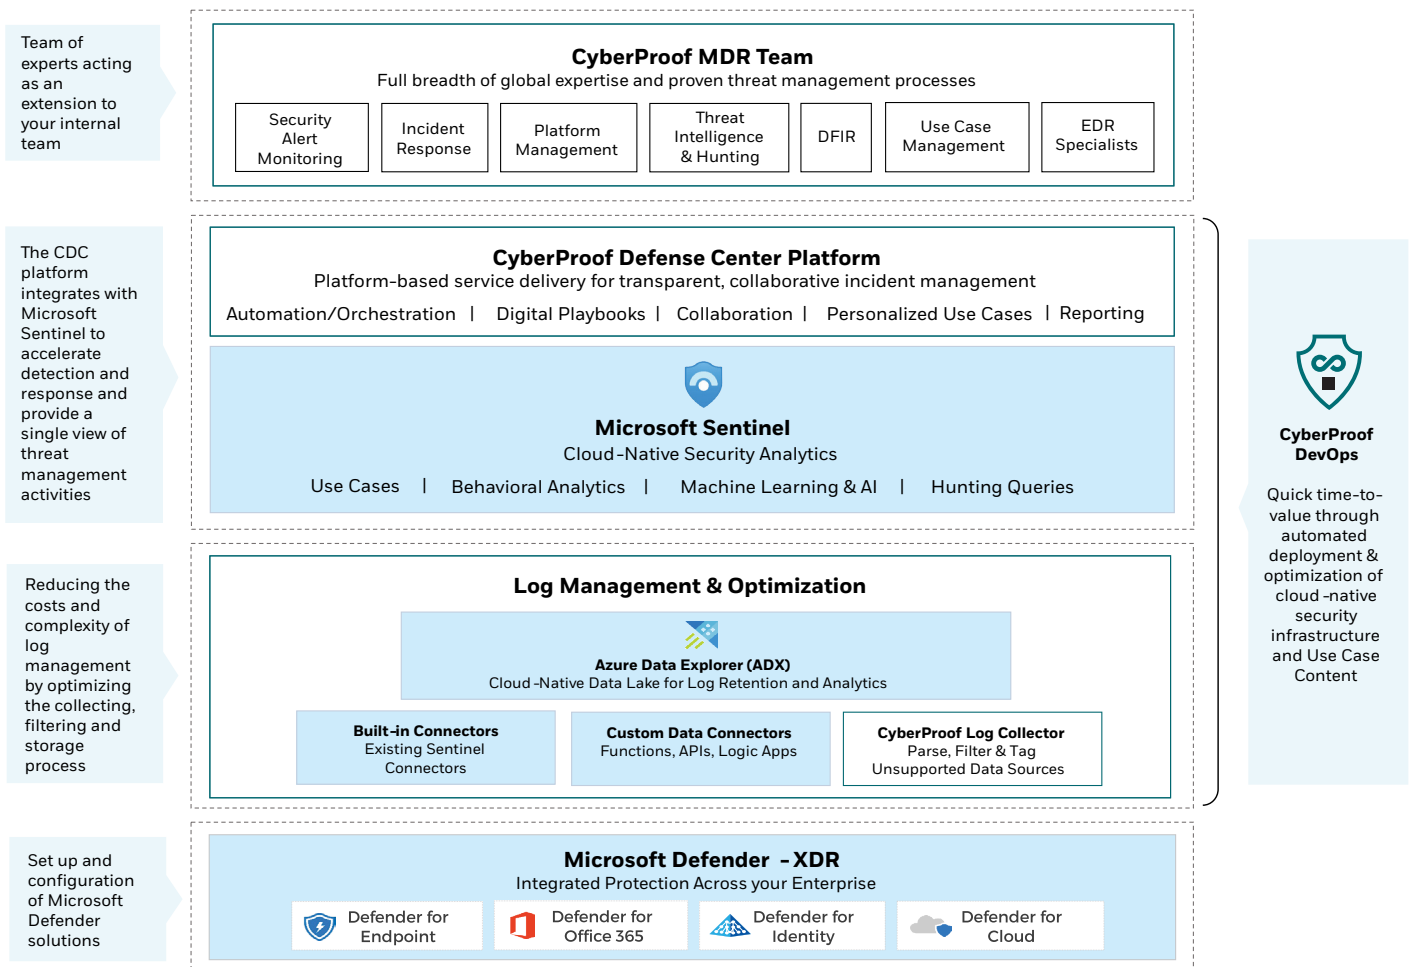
Team of experts acting as an extension to your internal team

CyberProof MDR Team
Full breadth of global expertise and proven threat management processes

Security Alert Monitoring | Incident Response | Platform Management | Threat Intelligence & Hunting | DFIR | Use Case Management | EDR Specialists

The CDC platform integrates with Microsoft Sentinel to accelerate detection and response and provide a single view of threat management activities

CyberProof Defense Center Platform
Platform-based service delivery for transparent, collaborative incident management
Automation/Orchestration | Digital Playbooks | Collaboration | Personalized Use Cases | Reporting

Microsoft Sentinel
Cloud-Native Security Analytics
Use Cases | Behavioral Analytics | Machine Learning & AI | Hunting Queries

CyberProof DevOps

Quick time-to-value through automated deployment & optimization of cloud-native security infrastructure and Use Case Content

Reducing the costs and complexity of log management by optimizing the collecting, filtering and storage process

Log Management & Optimization

Azure Data Explorer (ADX)
Cloud-Native Data Lake for Log Retention and Analytics

Built-in Connectors
Existing Sentinel Connectors

Custom Data Connectors
Functions, APIs, Logic Apps

CyberProof Log Collector
Parse, Filter & Tag
Unsupported Data Sources

Set up and configuration of Microsoft Defender solutions

Microsoft Defender - XDR
Integrated Protection Across your Enterprise

Defender for Endpoint
Defender for Office 365
Defender for Identity
Defender for Cloud